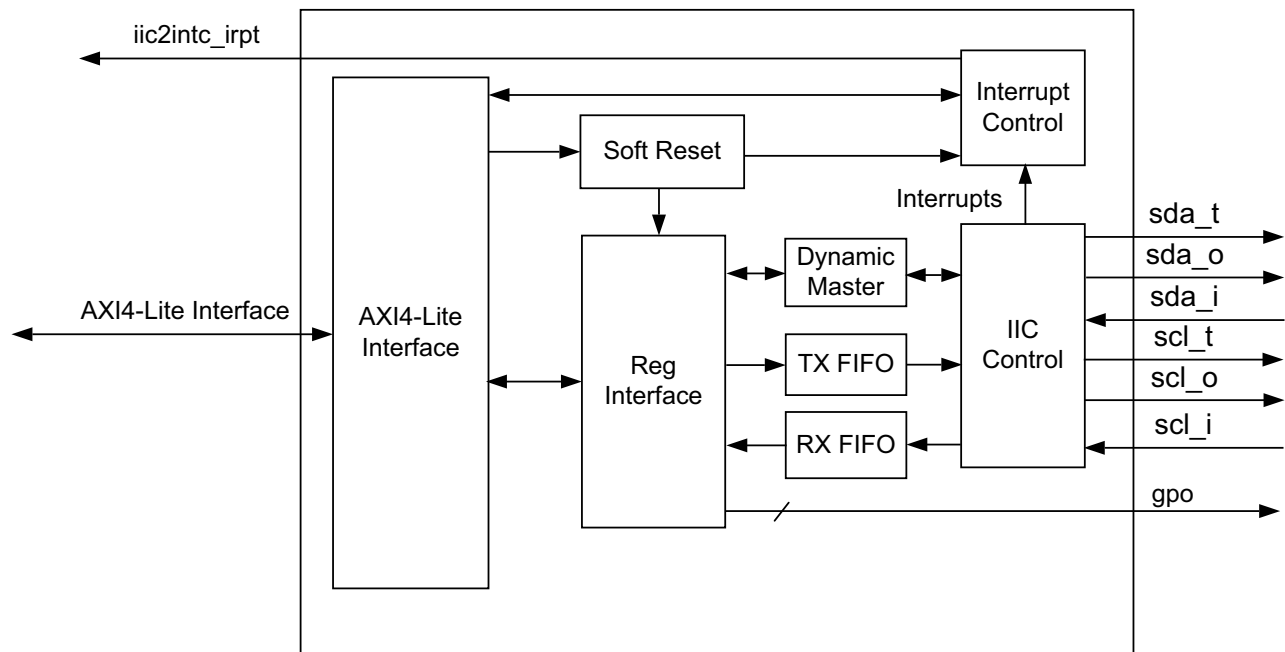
iic2intc_irpt

Interrupt Control

Soft Reset

Interrupts

AXI4-Lite Interface

AXI4-Lite Interface

Reg Interface

Dynamic Master

TX FIFO

RX FIFO

IIC Control

sda_t

sda_o

sda_i

scl_t

scl_o

scl_i

gpo